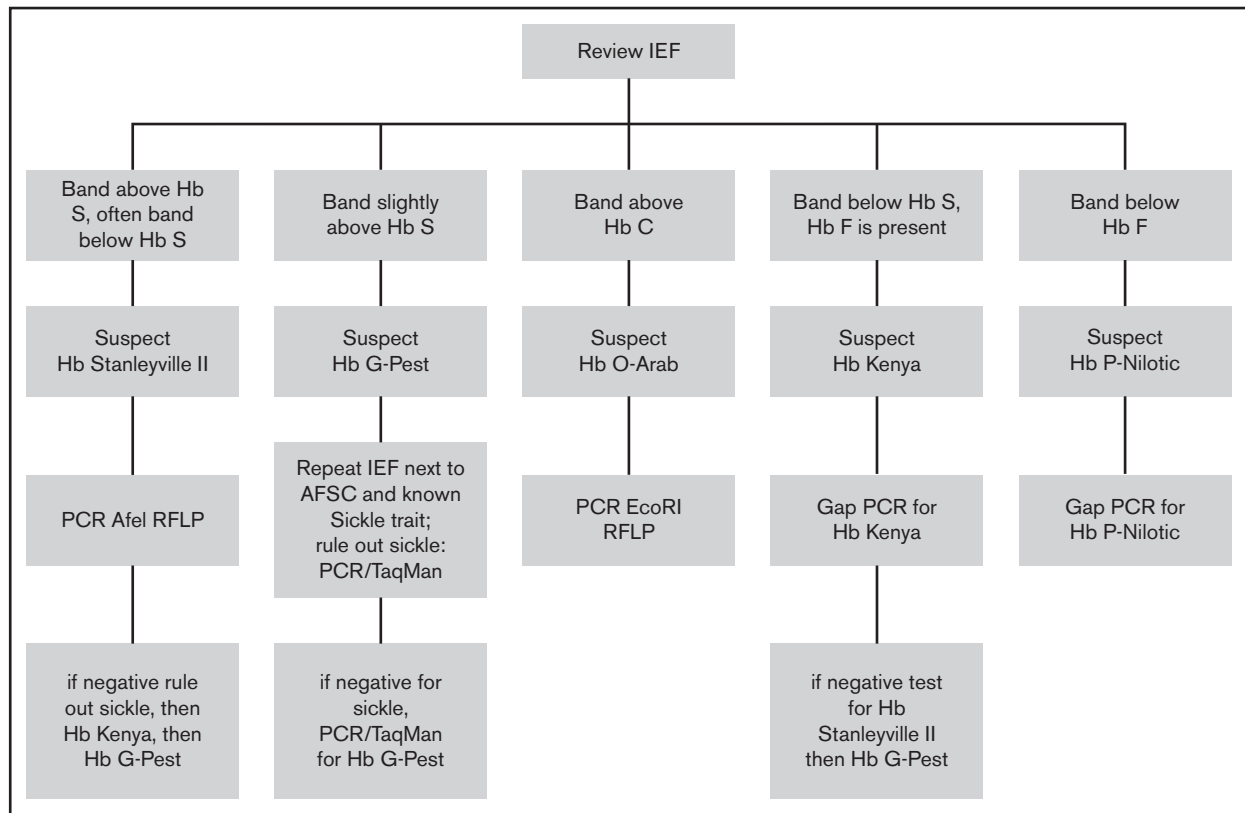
Review IEF

Band above Hb S, often band below Hb S

Suspect Hb Stanleyville II

PCR Afel RFLP

if negative rule out sickle, then Hb Kenya, then Hb G-Pest

Band slightly above Hb S

Suspect Hb G-Pest

Repeat IEF next to AFSC and known Sickle trait; rule out sickle: PCR/TaqMan

if negative for sickle, PCR/TaqMan for Hb G-Pest

Band above Hb C

Suspect Hb O-Arab

PCR EcoRI RFLP

Band below Hb S, Hb F is present

Suspect Hb Kenya

Gap PCR for Hb Kenya

if negative test for Hb Stanleyville II then Hb G-Pest

Band below Hb F

Suspect Hb P-Nilotic

Gap PCR for Hb P-Nilotic